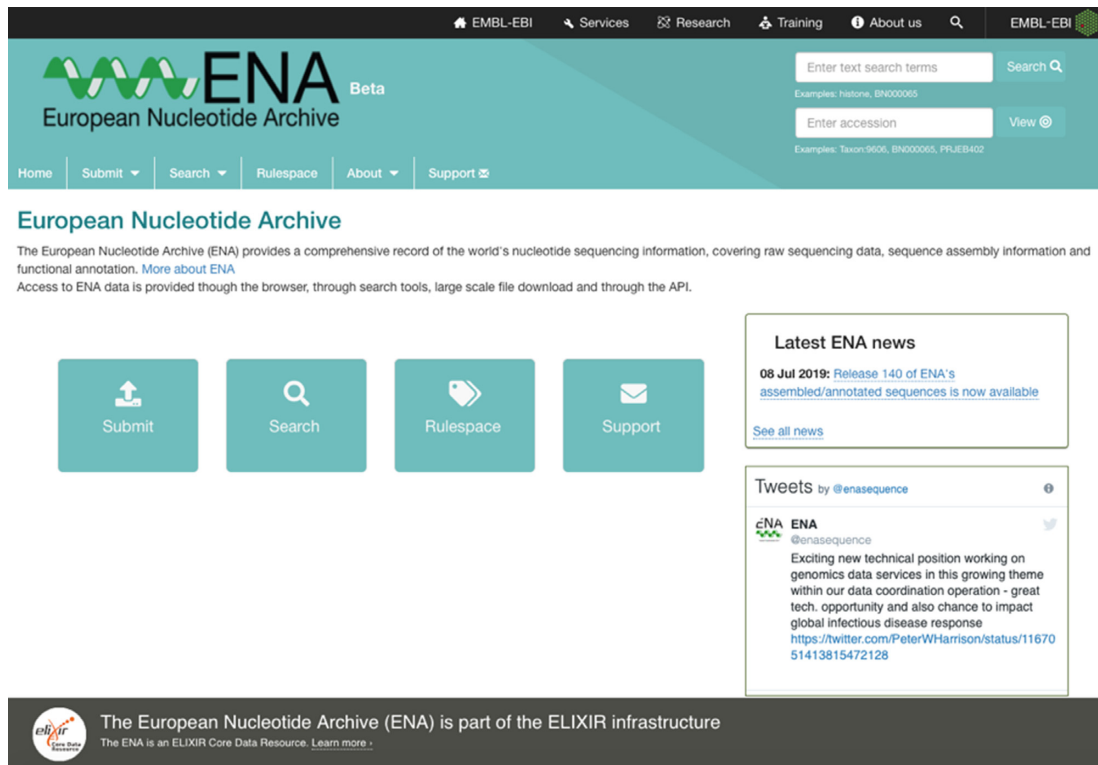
EMBL-EBI Services Research Training About us EMBL-EBI

ENA Beta
European Nucleotide Archive

Enter text search terms Search
Examples: histone, BN000065
Enter accession View
Examples: Taxon:9606, BN000065, PRJEB402

Home Submit Search Rulespace About Support

European Nucleotide Archive

The European Nucleotide Archive (ENA) provides a comprehensive record of the world's nucleotide sequencing information, covering raw sequencing data, sequence assembly information and functional annotation. More about ENA
Access to ENA data is provided though the browser, through search tools, large scale file download and through the API.

Submit
Search
Rulespace
Support

Latest ENA news
08 Jul 2019: Release 140 of ENA's assembled/annotated sequences is now available
See all news

Tweets by @enasequence

ENA
ENA
@enasequence
Exciting new technical position working on genomics data services in this growing theme within our data coordination operation - great tech. opportunity and also chance to impact global infectious disease response
https://twitter.com/PeterWHarrison/status/1167051413815472128

elixir Core Data Resource
The European Nucleotide Archive (ENA) is part of the ELIXIR infrastructure
The ENA is an ELIXIR Core Data Resource. Learn more ›